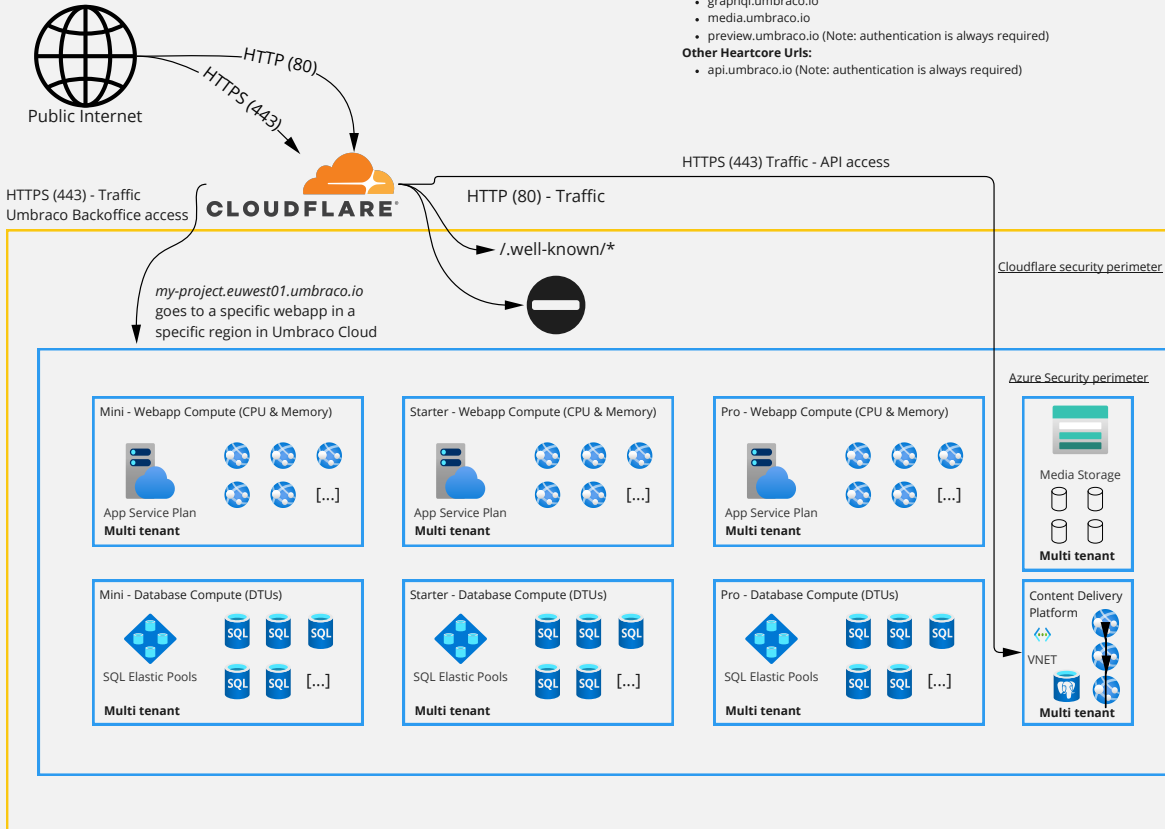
• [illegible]
• media.umbraco.io
• preview.umbraco.io (Note: authentication is always required)
**Other Heartcore Urls:**
• api.umbraco.io (Note: authentication is always required)

Public Internet

HTTP (80)

HTTPS (443)

CLOUDFLARE

HTTPS (443) Traffic - API access

HTTPS (443) - Traffic
Umbraco Backoffice access

HTTP (80) - Traffic

/.well-known/*

Cloudflare security perimeter

*my-project.euwest01.umbraco.io* goes to a specific webapp in a specific region in Umbraco Cloud

Azure Security perimeter

Mini - Webapp Compute (CPU & Memory)
[...]
App Service Plan
**Multi tenant**

Starter - Webapp Compute (CPU & Memory)
[...]
App Service Plan
**Multi tenant**

Pro - Webapp Compute (CPU & Memory)
[...]
App Service Plan
**Multi tenant**

Media Storage
**Multi tenant**

Mini - Database Compute (DTUs)
SQL SQL SQL
SQL SQL [...]
SQL Elastic Pools
**Multi tenant**

Starter - Database Compute (DTUs)
SQL SQL SQL
SQL SQL [...]
SQL Elastic Pools
**Multi tenant**

Pro - Database Compute (DTUs)
SQL SQL SQL
SQL SQL [...]
SQL Elastic Pools
**Multi tenant**

Content Delivery Platform
VNET
**Multi tenant**